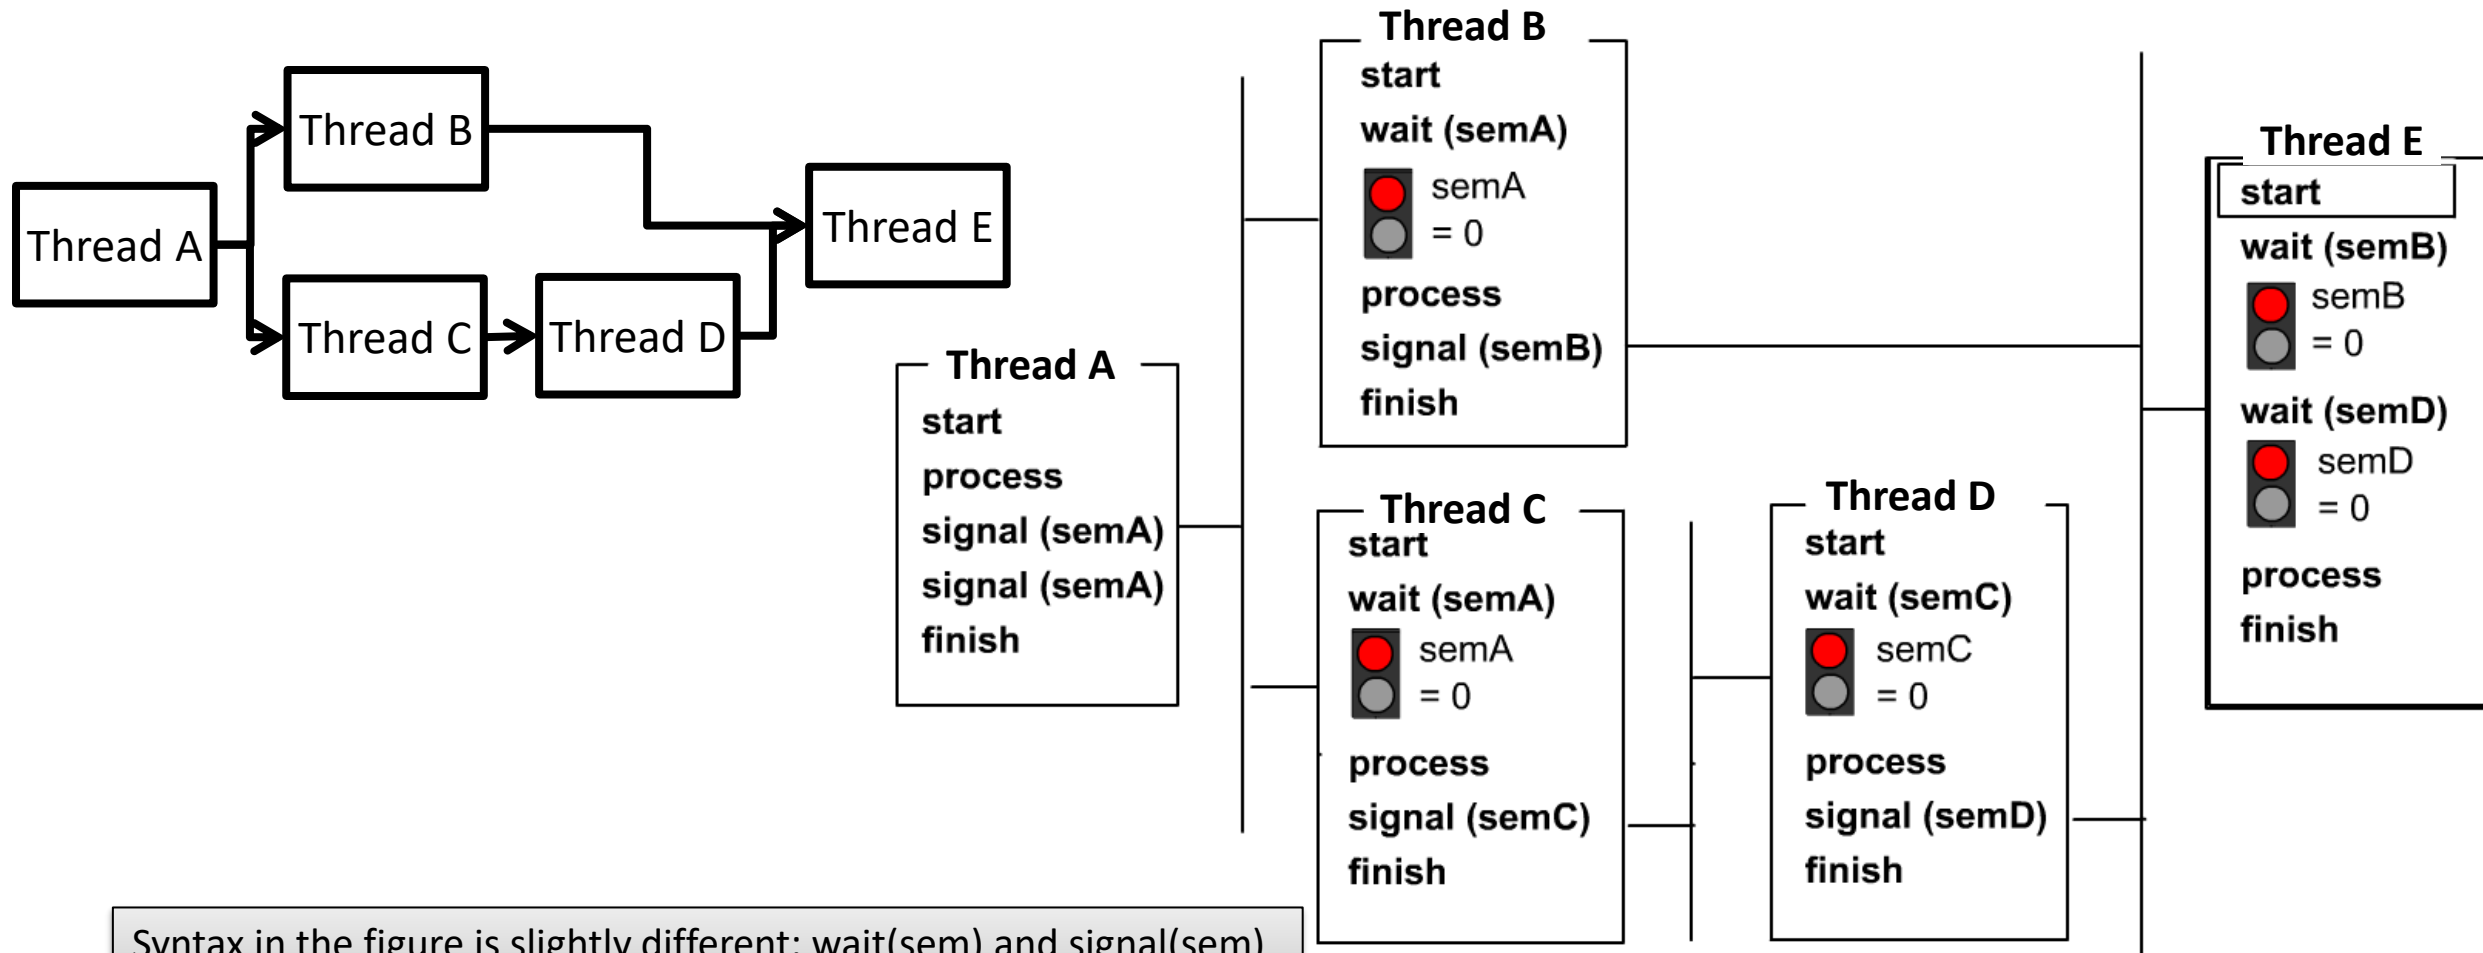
Thread A

Thread B

Thread C

Thread D

Thread E

Thread A
start
process
signal (semA)
signal (semA)
finish

Thread B
start
wait (semA)
semA = 0
process
signal (semB)
finish

Thread C
start
wait (semA)
semA = 0
process
signal (semC)
finish

Thread D
start
wait (semC)
semC = 0
process
signal (semD)
finish

Thread E
start
wait (semB)
semB = 0
wait (semD)
semD = 0
process
finish

Syntax in the figure is slightly different: wait(sem) and signal(sem)